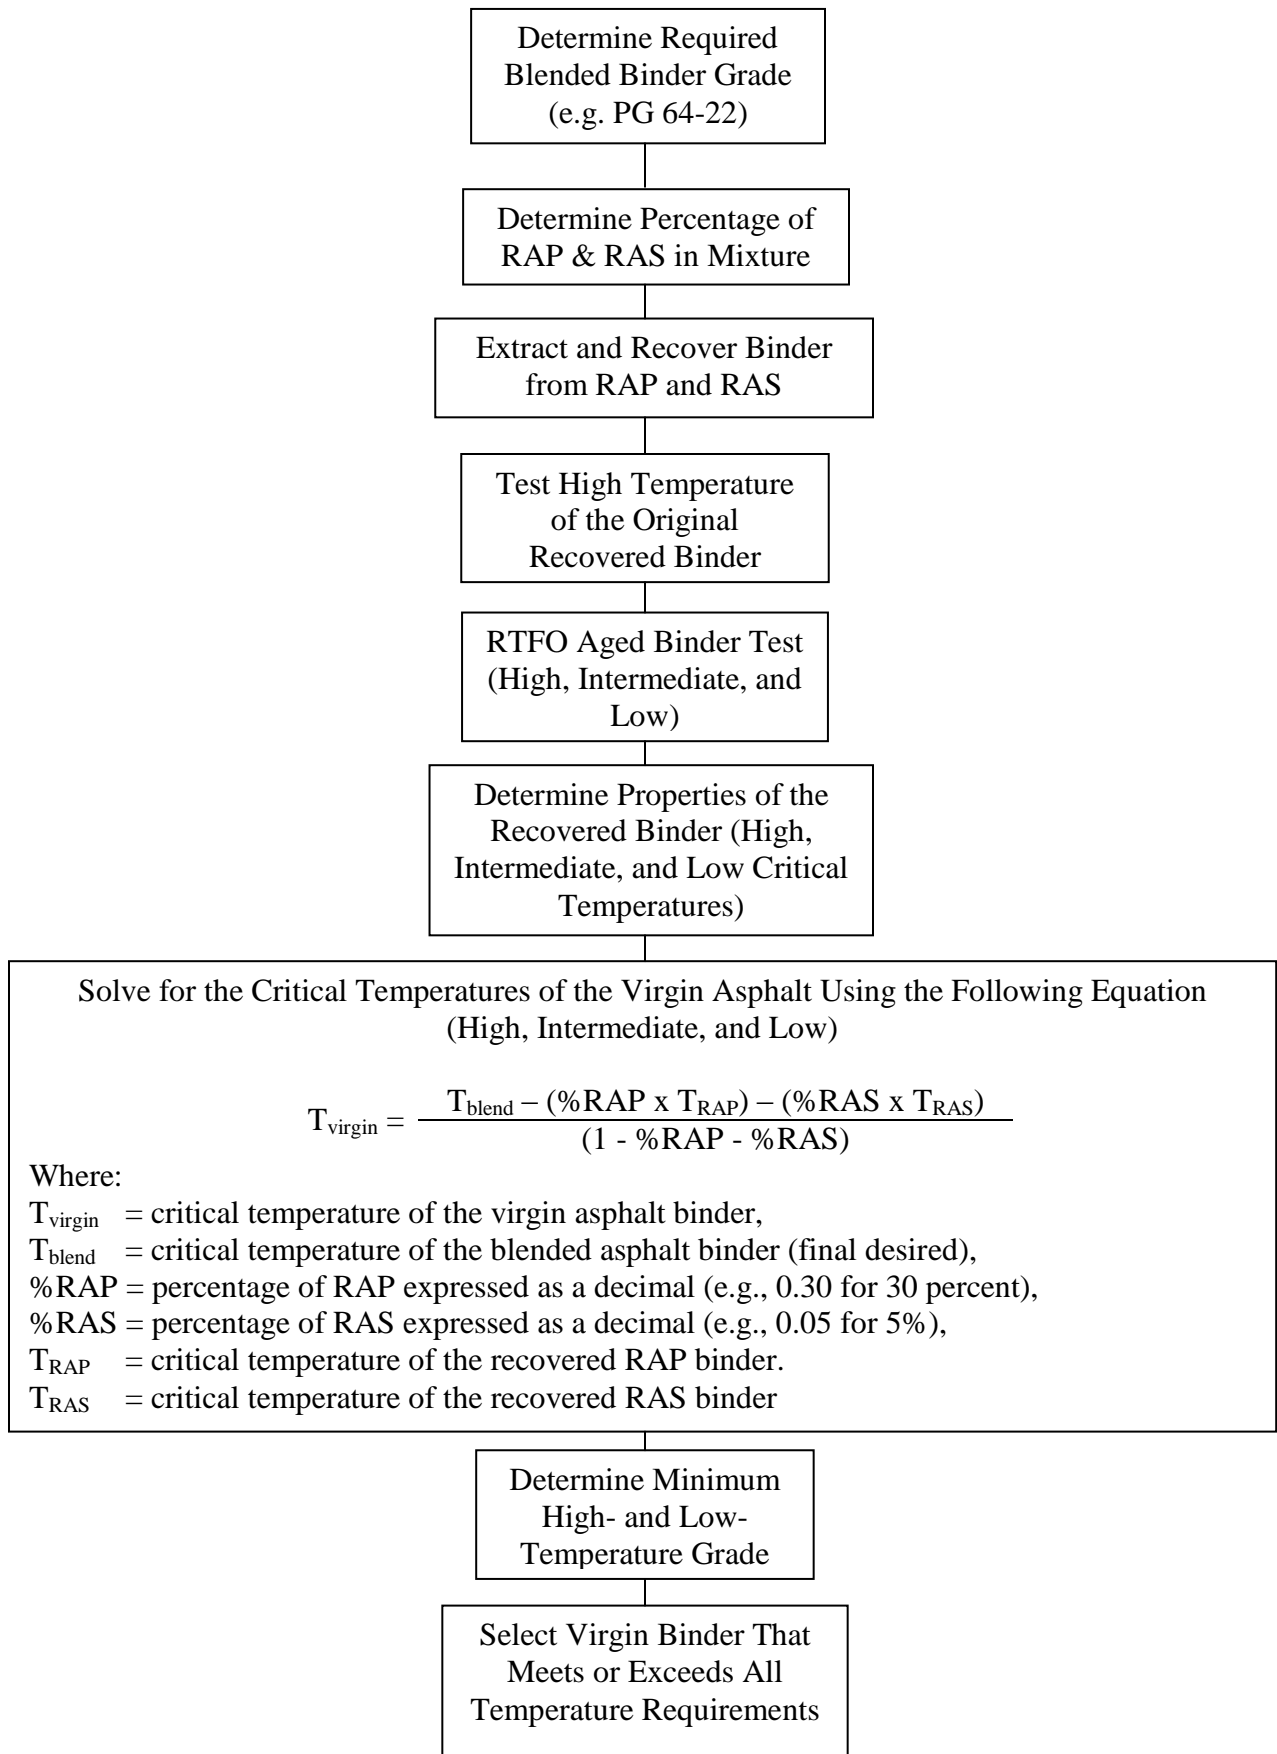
Determine Required Blended Binder Grade (e.g. PG 64-22)

Determine Percentage of RAP & RAS in Mixture

Extract and Recover Binder from RAP and RAS

Test High Temperature of the Original Recovered Binder

RTFO Aged Binder Test (High, Intermediate, and Low)

Determine Properties of the Recovered Binder (High, Intermediate, and Low Critical Temperatures)

Solve for the Critical Temperatures of the Virgin Asphalt Using the Following Equation (High, Intermediate, and Low)

$T_{virgin} = \frac{T_{blend} – (\%RAP \text{ x } T_{RAP}) – (\%RAS \text{ x } T_{RAS})}{(1 - \%RAP - \%RAS)}$

Where:
$T_{virgin}$ = critical temperature of the virgin asphalt binder,
$T_{blend}$ = critical temperature of the blended asphalt binder (final desired),
%RAP = percentage of RAP expressed as a decimal (e.g., 0.30 for 30 percent),
%RAS = percentage of RAS expressed as a decimal (e.g., 0.05 for 5%),
$T_{RAP}$ = critical temperature of the recovered RAP binder.
$T_{RAS}$ = critical temperature of the recovered RAS binder

Determine Minimum High- and Low-Temperature Grade

Select Virgin Binder That Meets or Exceeds All Temperature Requirements